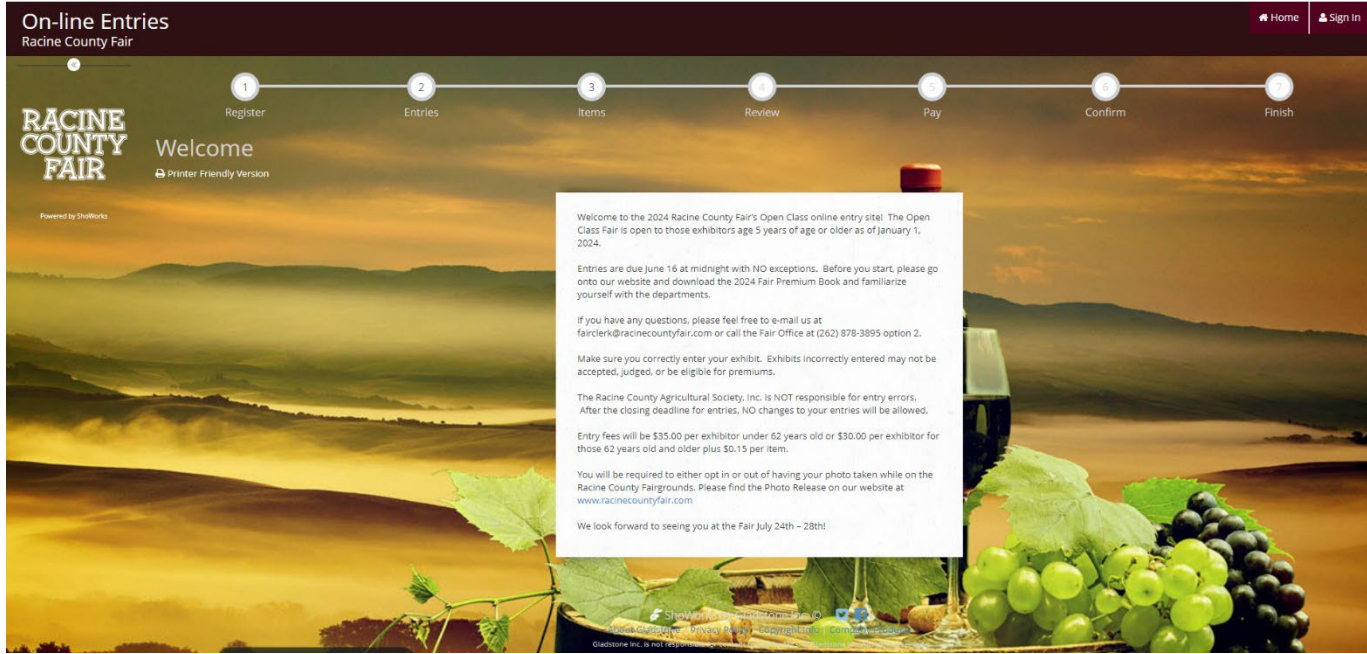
On-line Entries
Racine County Fair

Home Sign In

1 Register 2 Entries 3 Items 4 Review 5 Pay 6 Confirm 7 Finish

RACINE COUNTY FAIR

Powered by ShoWorks

Welcome
Printer Friendly Version

Welcome to the 2024 Racine County Fair's Open Class online entry site! The Open Class Fair is open to those exhibitors age 5 years of age or older as of January 1, 2024.

Entries are due June 16 at midnight with NO exceptions. Before you start, please go onto our website and download the 2024 Fair Premium Book and familiarize yourself with the departments.

If you have any questions, please feel free to e-mail us at fairclerk@racinecountyfair.com or call the Fair Office at (262) 878-3895 option 2.

Make sure you correctly enter your exhibit. Exhibits incorrectly entered may not be accepted, judged, or be eligible for premiums.

The Racine County Agricultural Society, Inc. is NOT responsible for entry errors. After the closing deadline for entries, NO changes to your entries will be allowed.

Entry fees will be $35.00 per exhibitor under 62 years old or $30.00 per exhibitor for those 62 years old and older plus $0.15 per item.

You will be required to either opt in or out of having your photo taken while on the Racine County Fairgrounds. Please find the Photo Release on our website at www.racinecountyfair.com

We look forward to seeing you at the Fair July 24th – 28th!

ShoWorks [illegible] Gladstone Inc. ©
About Gladstone | Privacy Policy | Copyright Info | Company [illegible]
Gladstone Inc. is not responsible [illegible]